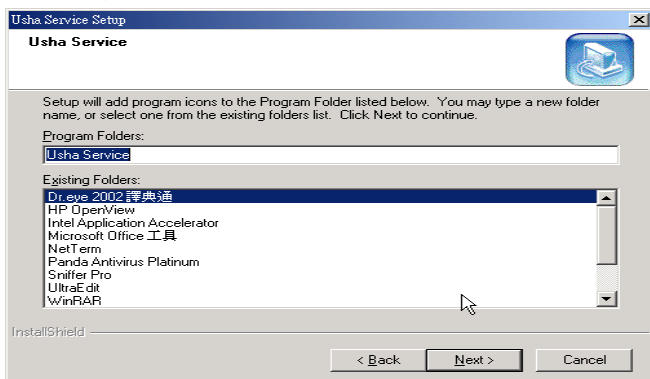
Usha Service Setup

Usha Service

Setup will add program icons to the Program Folder listed below. You may type a new folder name, or select one from the existing folders list. Click Next to continue.

Program Folders:

Usha Service

Existing Folders:

Dr.eye 2002 譯典通
HP OpenView
Intel Application Accelerator
Microsoft Office 工具
NetTerm
Panda Antivirus Platinum
Sniffer Pro
UltraEdit
WinRAR

InstallShield

< Back | Next > | Cancel